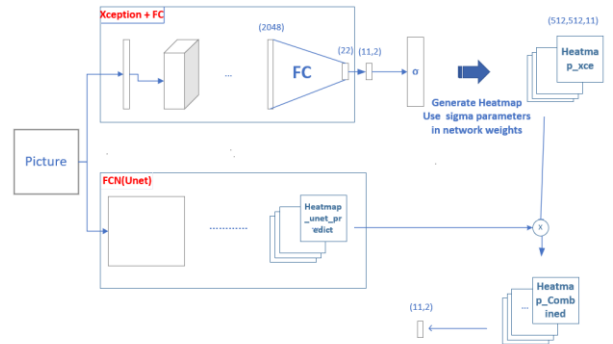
Xception + FC

(2048)

...

FC

(22)

(11,2)

σ

Generate Heatmap
Use sigma parameters
in network weights

(512,512,11)

Heatmap_xce

Picture

FCN(Unet)

..........

Heatmap_unet_predict

X

Heatmap_Combined

(11,2)